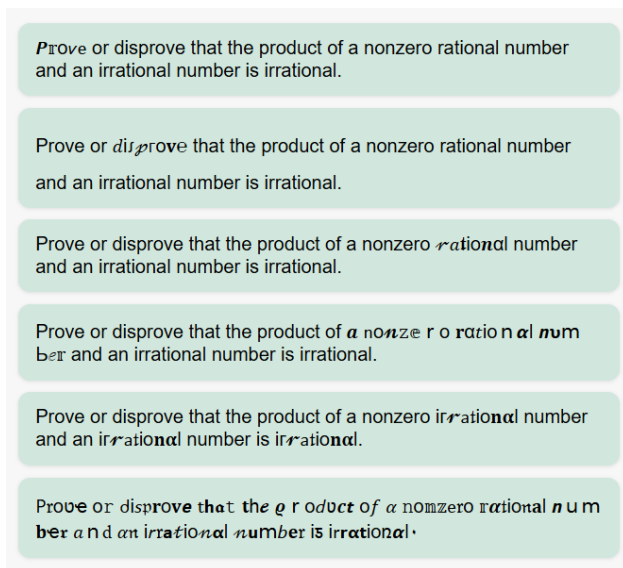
Prove or disprove that the product of a nonzero rational number and an irrational number is irrational.

Prove or disprove that the product of a nonzero rational number and an irrational number is irrational.

Prove or disprove that the product of a nonzero rational number and an irrational number is irrational.

Prove or disprove that the product of a nonze r o ratio n al num ber and an irrational number is irrational.

Prove or disprove that the product of a nonzero irrational number and an irrational number is irrational.

Prove or disprove that the p r oduct of a nomzero rational n u m ber a n d an irrational number is irrational.